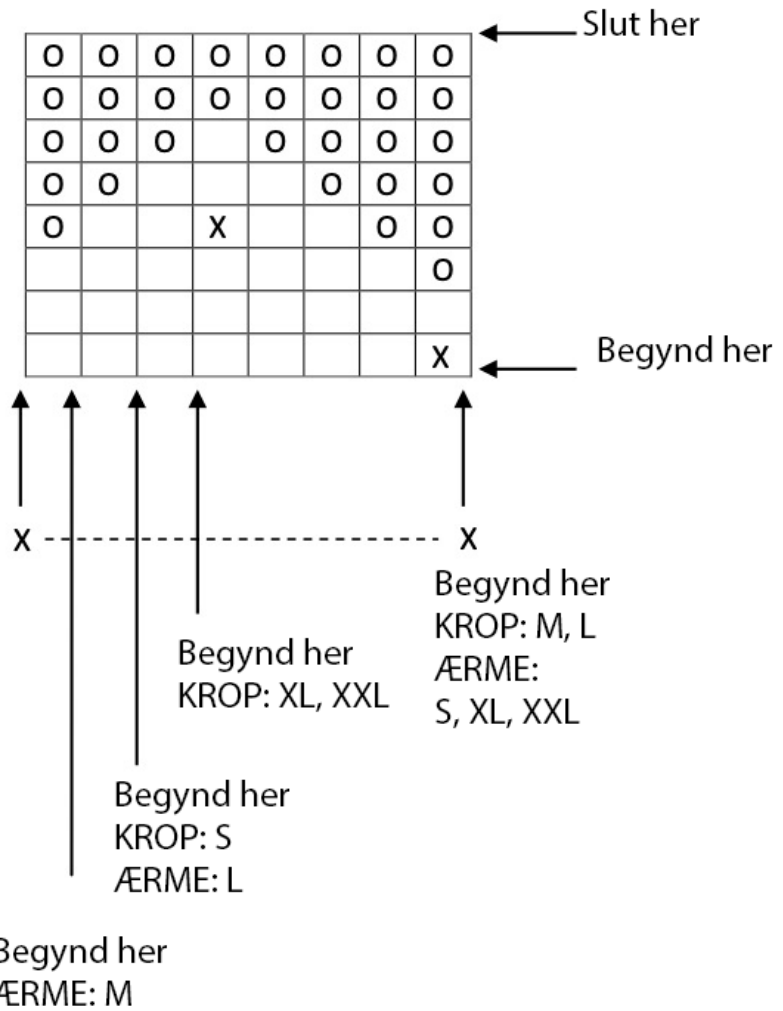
Slut her

| o | o | o | o | o | o | o | o |
|---|---|---|---|---|---|---|---|
| o | o | o | o | o | o | o | o |
| o | o | o |  | o | o | o | o |
| o | o |  |  |  | o | o | o |
| o |  |  | x |  |  | o | o |
|  |  |  |  |  |  |  | o |
|  |  |  |  |  |  |  |  |
|  |  |  |  |  |  |  | x |

Begynd her

x x

Begynd her
KROP: M, L
ÆRME:
S, XL, XXL

Begynd her
KROP: XL, XXL

Begynd her
KROP: S
ÆRME: L

Begynd her
ÆRME: M